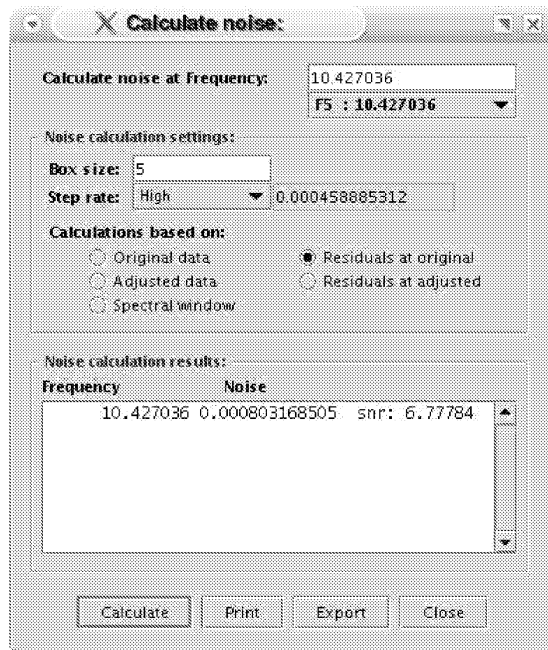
Calculate noise:

Calculate noise at Frequency: 10.427036

F5 : 10.427036

Noise calculation settings:

Box size: 5

Step rate: High 0.000458885312

Calculations based on:

Original data

Adjusted data

Spectral window

Residuals at original

Residuals at adjusted

Noise calculation results:

Frequency Noise

10.427036 0.000803168505 snr: 6.77784

Calculate Print Export Close